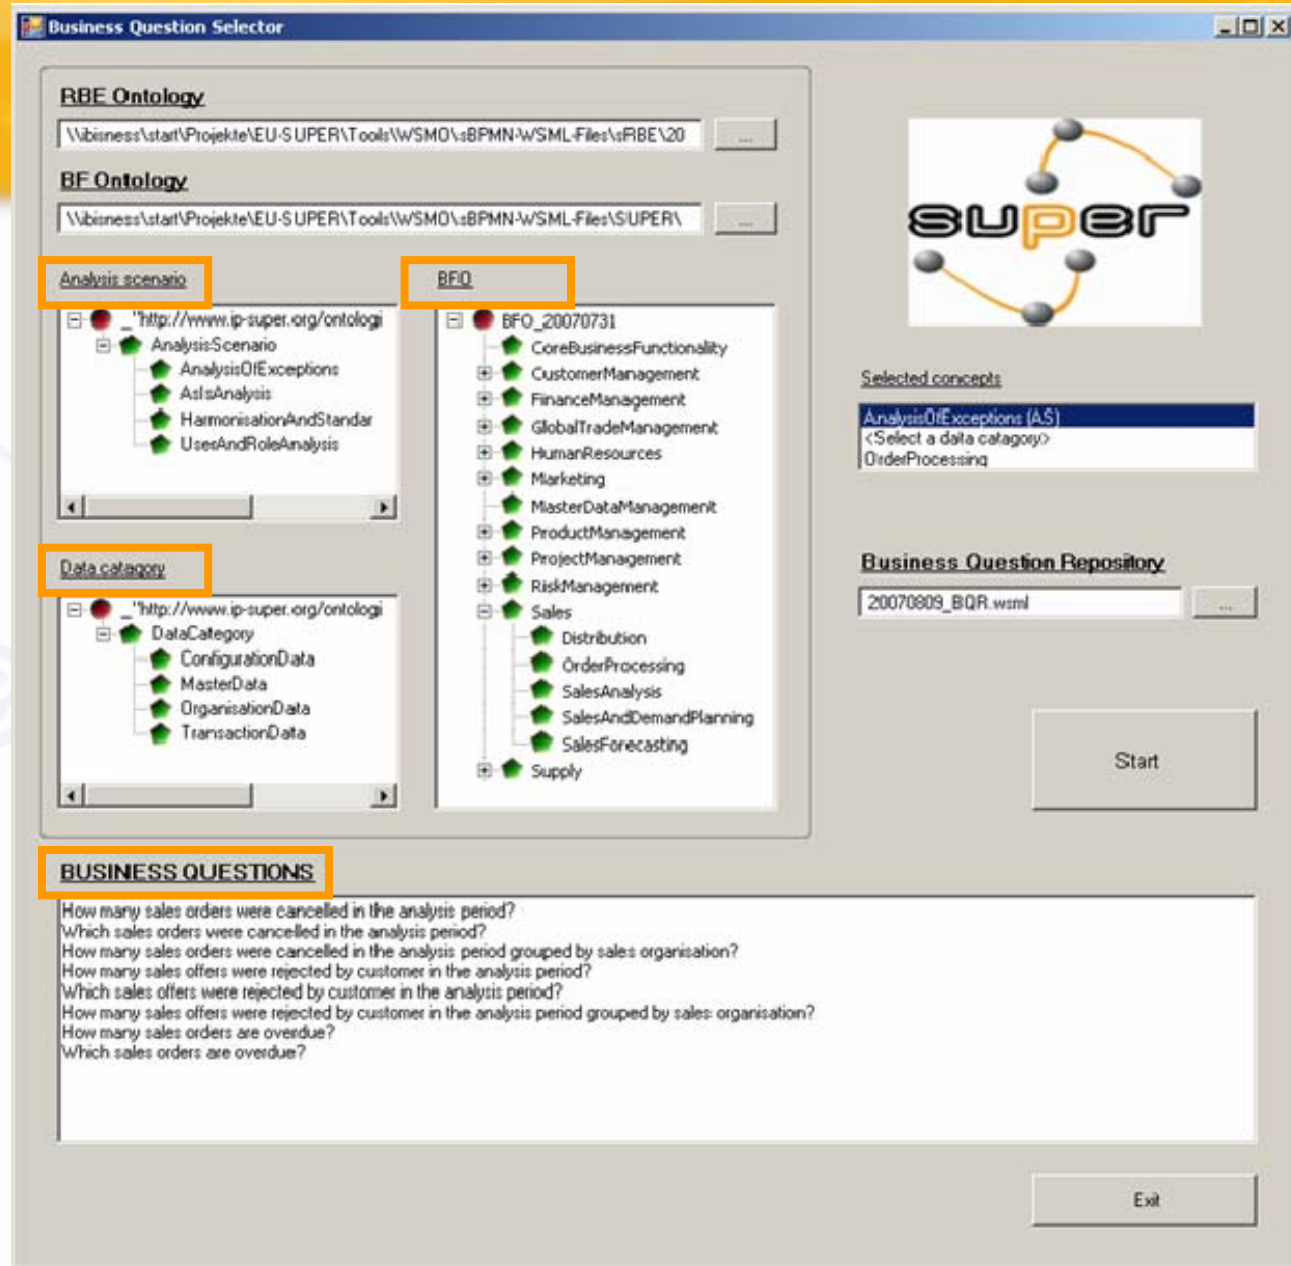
Business Question Selector

RBE Ontology

\\ibisness\start\Projekte\EU-SUPER\Tools\WSMO\sBPMN-WSML-Files\sRBE\20

...

BF Ontology

\\ibisness\start\Projekte\EU-SUPER\Tools\WSMO\sBPMN-WSML-Files\SUPER\

...

Analysis scenario

_"http://www.ip-super.org/ontologi
AnalysisScenario
AnalysisOfExceptions
AsIsAnalysis
HarmonisationAndStandar
UsesAndRoleAnalysis

Data catagory

_"http://www.ip-super.org/ontologi
DataCategory
ConfigurationData
MasterData
OrganisationData
TransactionData

BFO

BFO_20070731
CoreBusinessFunctionality
CustomerManagement
FinanceManagement
GlobalTradeManagement
HumanResources
Marketing
MasterDataManagement
ProductManagement
ProjectManagement
RiskManagement
Sales
Distribution
OrderProcessing
SalesAnalysis
SalesAndDemandPlanning
SalesForecasting
Supply

super

Selected concepts

AnalysisOfExceptions (AS)
<Select a data catagory>
OrderProcessing

Business Question Repository

20070809_BQR.wsml

...

Start

BUSINESS QUESTIONS

How many sales orders were cancelled in the analysis period?
Which sales orders were cancelled in the analysis period?
How many sales orders were cancelled in the analysis period grouped by sales organisation?
How many sales offers were rejected by customer in the analysis period?
Which sales offers were rejected by customer in the analysis period?
How many sales offers were rejected by customer in the analysis period grouped by sales organisation?
How many sales orders are overdue?
Which sales orders are overdue?

Exit